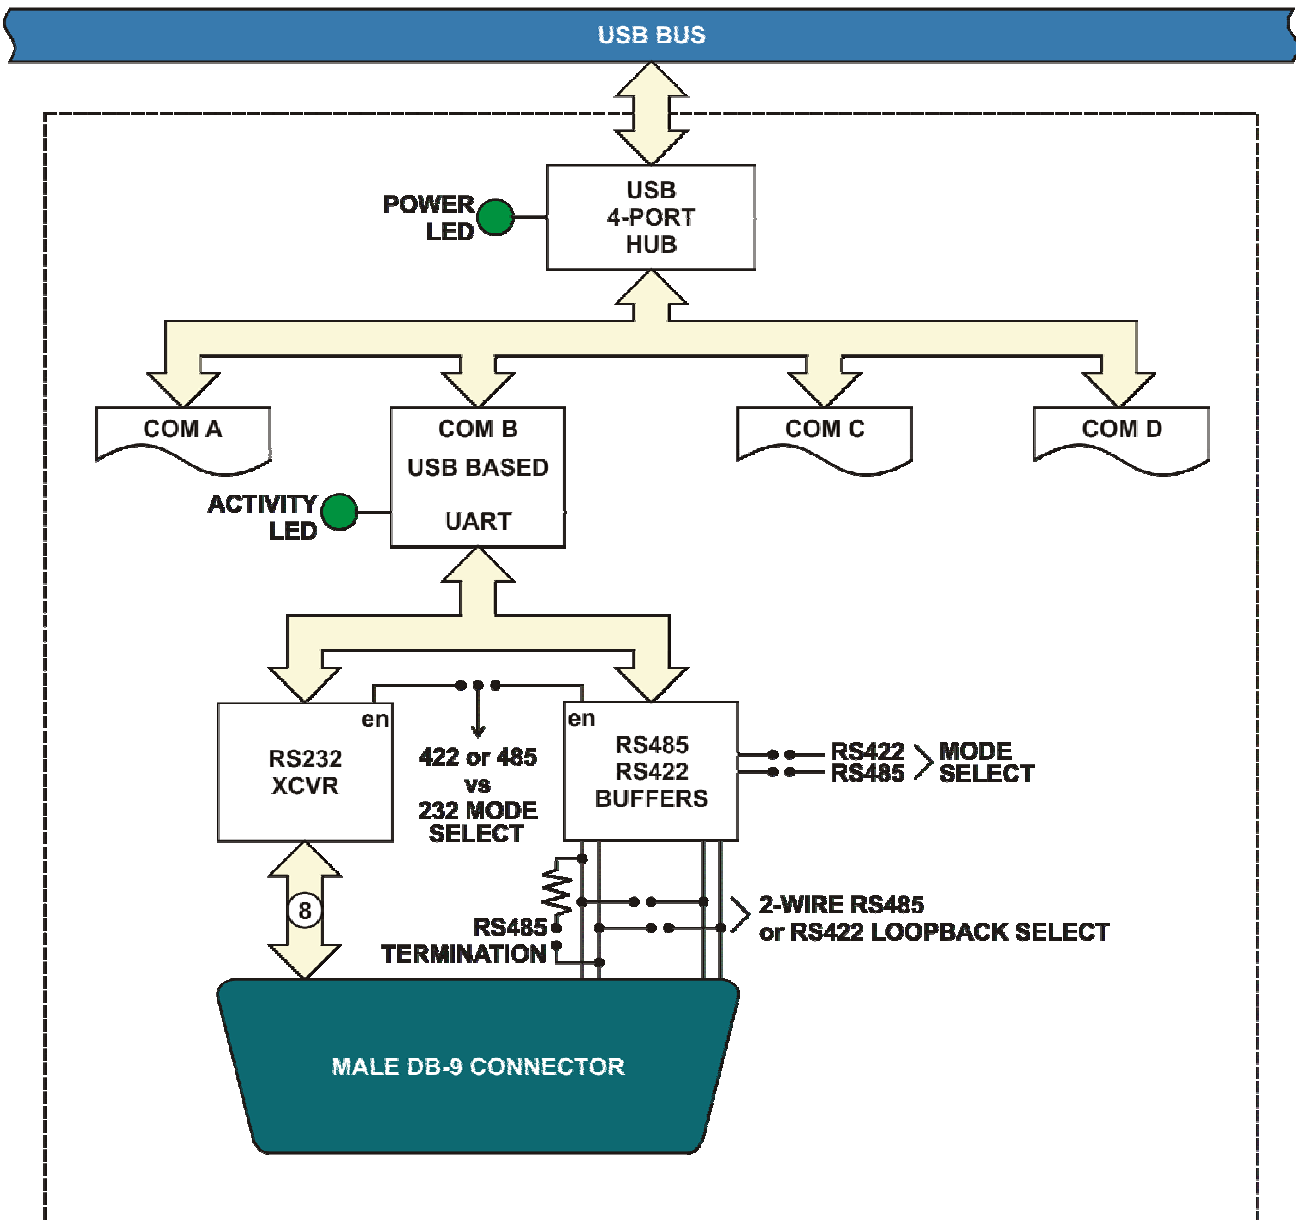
USB BUS

POWER LED

USB 4-PORT HUB

COM A

COM B USB BASED UART

COM C

COM D

ACTIVITY LED

en

RS232 XCVR

422 or 485 vs 232 MODE SELECT

en

RS485 RS422 BUFFERS

RS422
RS485

MODE SELECT

8

RS485 TERMINATION

2-WIRE RS485 or RS422 LOOPBACK SELECT

MALE DB-9 CONNECTOR